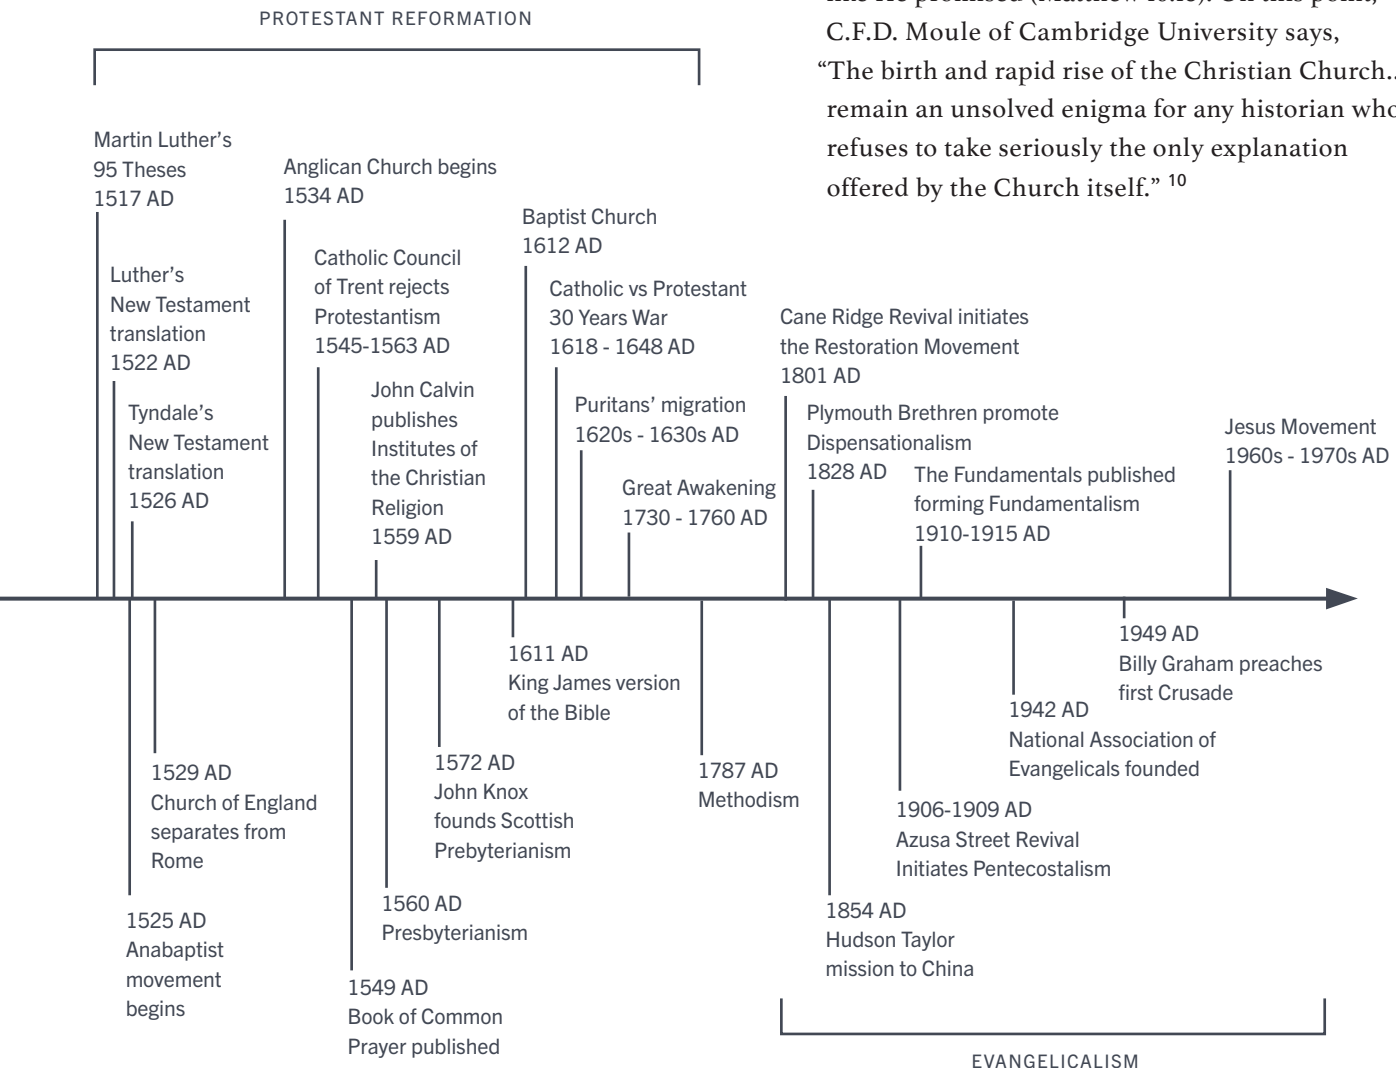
PROTESTANT REFORMATION

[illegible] (Matthew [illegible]). On this point, C.F.D. Moule of Cambridge University says, "The birth and rapid rise of the Christian Church... remain an unsolved enigma for any historian who refuses to take seriously the only explanation offered by the Church itself." 10

Martin Luther's 95 Theses 1517 AD

Luther's New Testament translation 1522 AD

Tyndale's New Testament translation 1526 AD

Anglican Church begins 1534 AD

Catholic Council of Trent rejects Protestantism 1545-1563 AD

John Calvin publishes Institutes of the Christian Religion 1559 AD

Baptist Church 1612 AD

Catholic vs Protestant 30 Years War 1618 - 1648 AD

Puritans' migration 1620s - 1630s AD

Great Awakening 1730 - 1760 AD

Cane Ridge Revival initiates the Restoration Movement 1801 AD

Plymouth Brethren promote Dispensationalism 1828 AD

The Fundamentals published forming Fundamentalism 1910-1915 AD

Jesus Movement 1960s - 1970s AD

1525 AD Anabaptist movement begins

1529 AD Church of England separates from Rome

1549 AD Book of Common Prayer published

1560 AD Presbyterianism

1572 AD John Knox founds Scottish Prebyterianism

1611 AD King James version of the Bible

1787 AD Methodism

1854 AD Hudson Taylor mission to China

1906-1909 AD Azusa Street Revival Initiates Pentecostalism

1942 AD National Association of Evangelicals founded

1949 AD Billy Graham preaches first Crusade

EVANGELICALISM